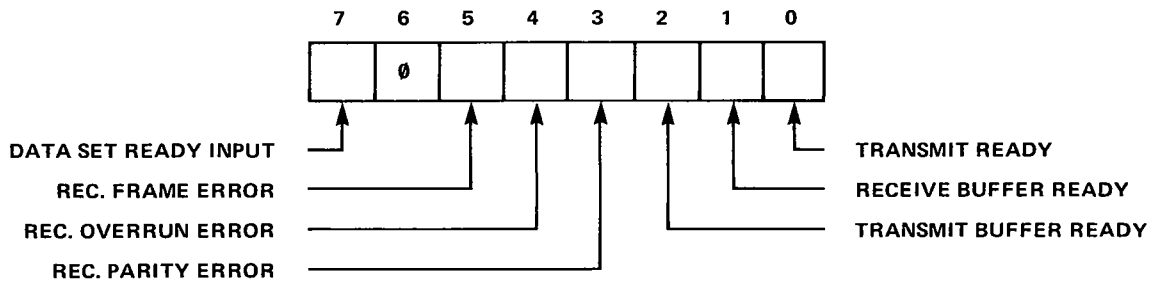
7 6 5 4 3 2 1 0

| | Ø | | | | | | |
|---|---|---|---|---|---|---|---|

DATA SET READY INPUT
REC. FRAME ERROR
REC. OVERRUN ERROR
REC. PARITY ERROR

TRANSMIT READY
RECEIVE BUFFER READY
TRANSMIT BUFFER READY